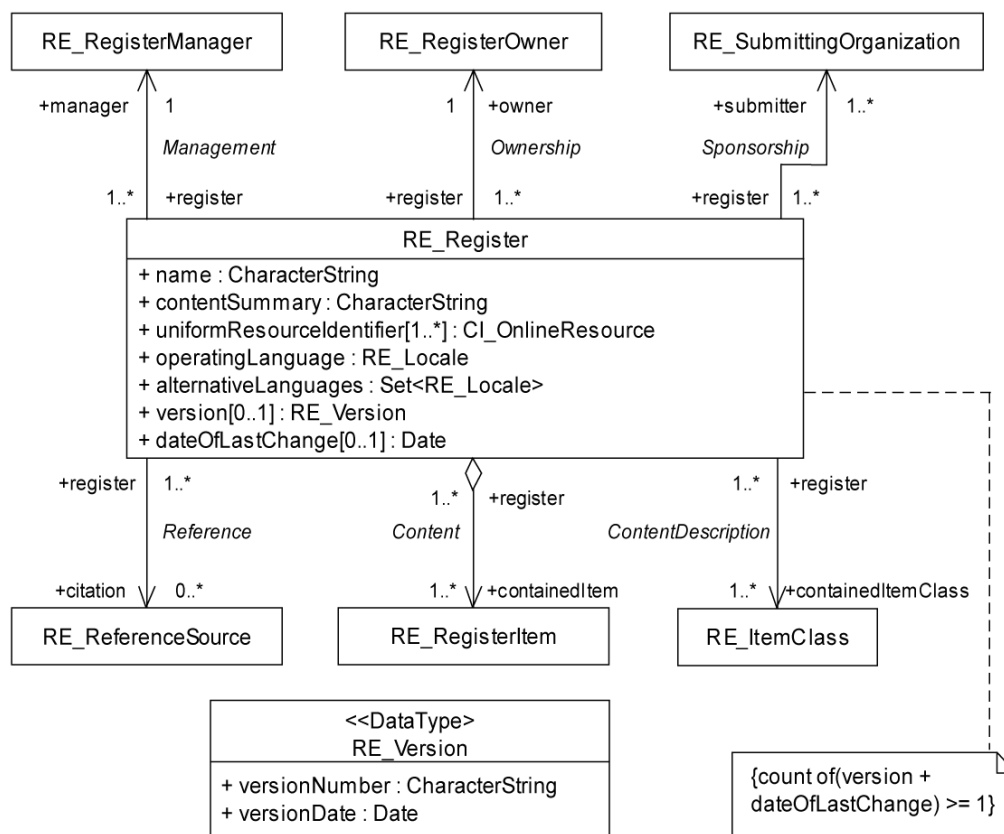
RE_RegisterManager

RE_RegisterOwner

RE_SubmittingOrganization

+manager 1
Management
1..* +register

1 +owner
Ownership
+register 1..*

+submitter 1..*
Sponsorship
+register 1..*

RE_Register
+ name : CharacterString
+ contentSummary : CharacterString
+ uniformResourceIdentifier[1..*] : CI_OnlineResource
+ operatingLanguage : RE_Locale
+ alternativeLanguages : Set<RE_Locale>
+ version[0..1] : RE_Version
+ dateOfLastChange[0..1] : Date

+register 1..*
Reference
+citation 0..*

1..* +register
Content
1..* +containedItem

1..* +register
ContentDescription
1..* +containedItemClass

RE_ReferenceSource

RE_RegisterItem

RE_ItemClass

<<DataType>>
RE_Version
+ versionNumber : CharacterString
+ versionDate : Date

{count of(version + dateOfLastChange) >= 1}